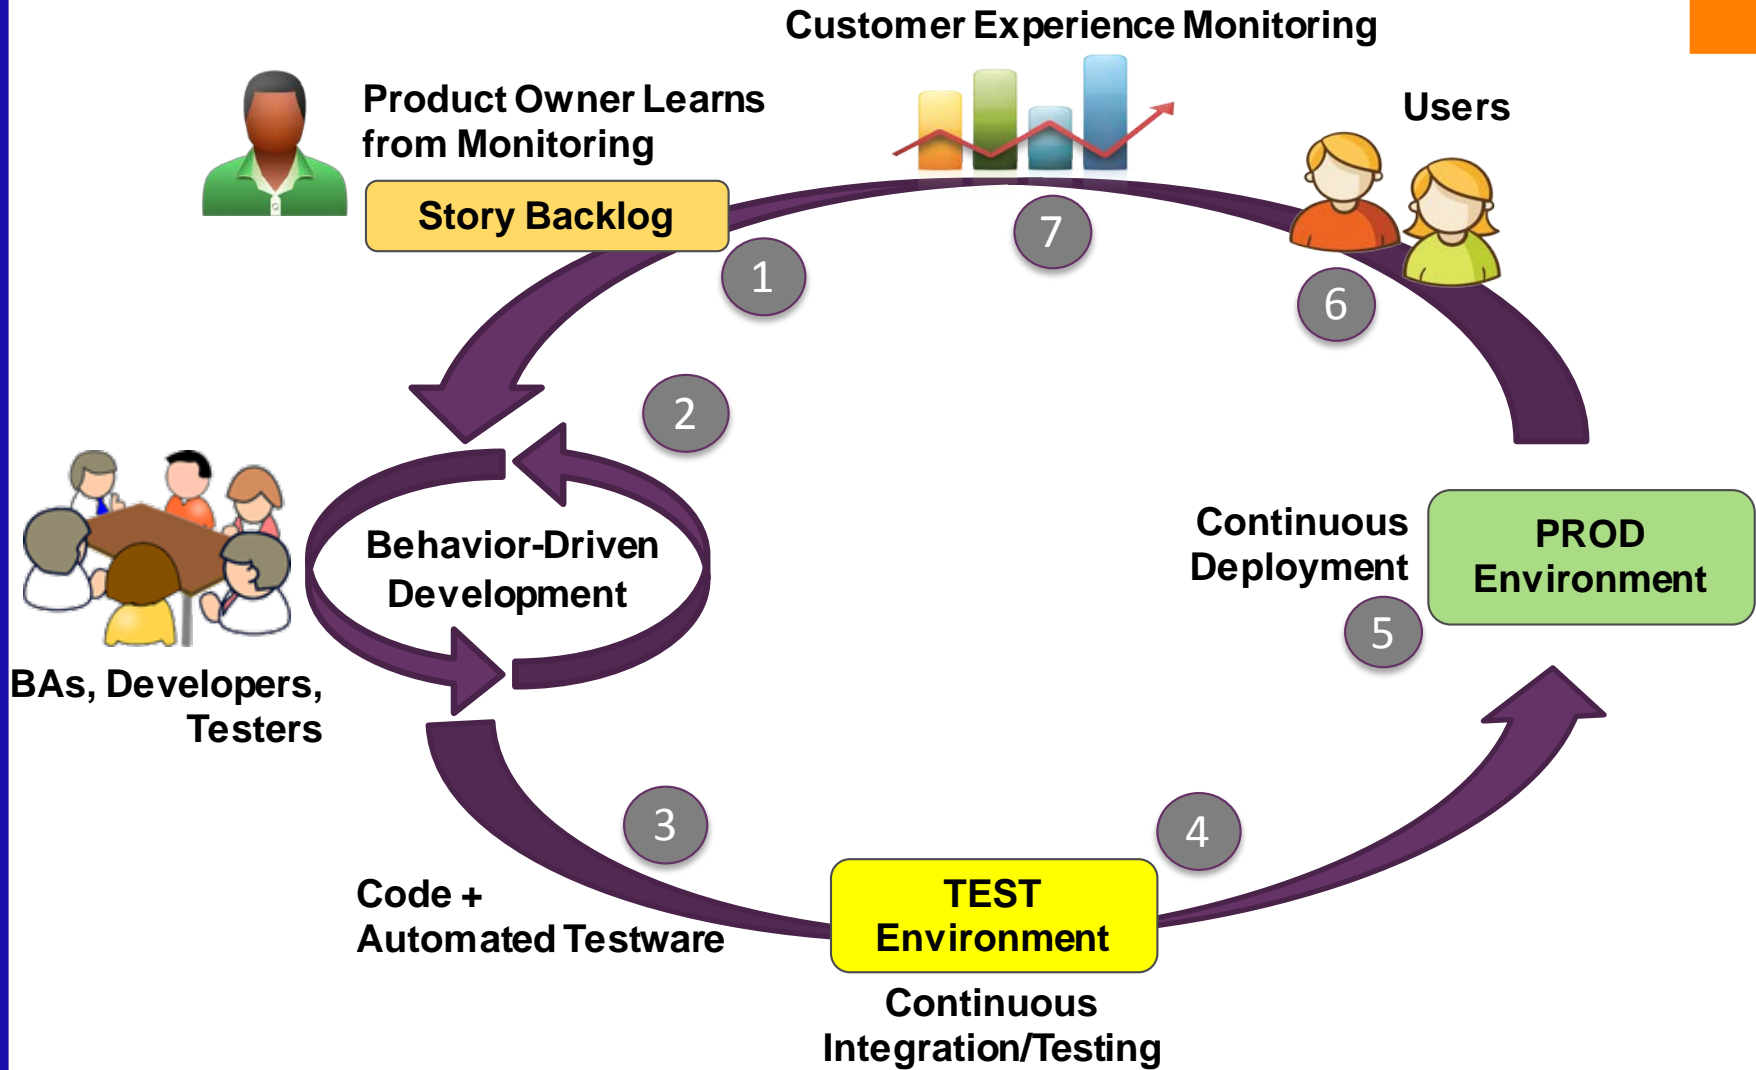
Customer Experience Monitoring

Product Owner Learns from Monitoring

Story Backlog

Users

7

1

6

2

Behavior-Driven Development

BAs, Developers, Testers

Continuous Deployment

PROD Environment

5

3

4

Code + Automated Testware

TEST Environment

Continuous Integration/Testing